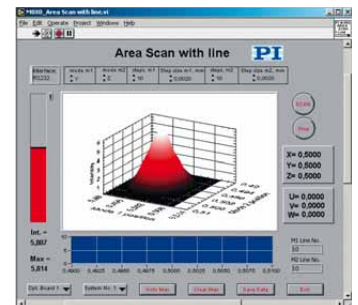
M880_Area Scan with line.vi

File Edit Operate Project Windows Help

Area Scan with line

PI

Interface
RS232

Int. =
5,087

Max =
5,814

X= 0,5000
Y= 0,5000
Z= 0,5000

U= 0,0000
V= 0,0000
W= 0,0000

Intensity

Opt. Board 1

System No. 1

Auto Man

Clear Man

Save Data

Exit